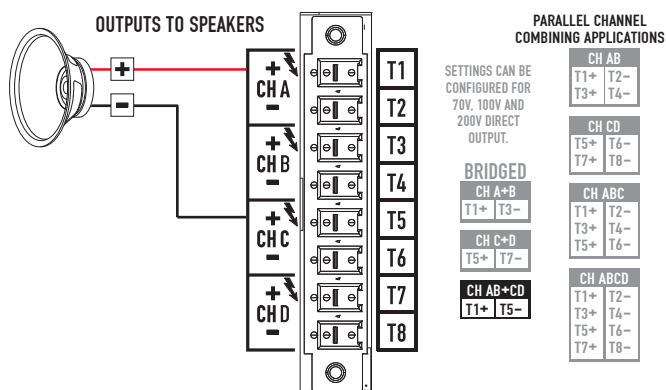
OUTPUTS TO SPEAKERS

+
−

+
CH A
−

+
CH B
−

+
CH C
−

+
CH D
−

T1
T2
T3
T4
T5
T6
T7
T8

SETTINGS CAN BE CONFIGURED FOR 70V, 100V AND 200V DIRECT OUTPUT.

BRIDGED

| CH A+B | |
|---|---|
| T1+ | T3− |

| CH C+D | |
|---|---|
| T5+ | T7− |

| CH AB+CD | |
|---|---|
| T1+ | T5− |

PARALLEL CHANNEL COMBINING APPLICATIONS

| CH AB | |
|---|---|
| T1+ | T2− |
| T3+ | T4− |

| CH CD | |
|---|---|
| T5+ | T6− |
| T7+ | T8− |

| CH ABC | |
|---|---|
| T1+ | T2− |
| T3+ | T4− |
| T5+ | T6− |

| CH ABCD | |
|---|---|
| T1+ | T2− |
| T3+ | T4− |
| T5+ | T6− |
| T7+ | T8− |